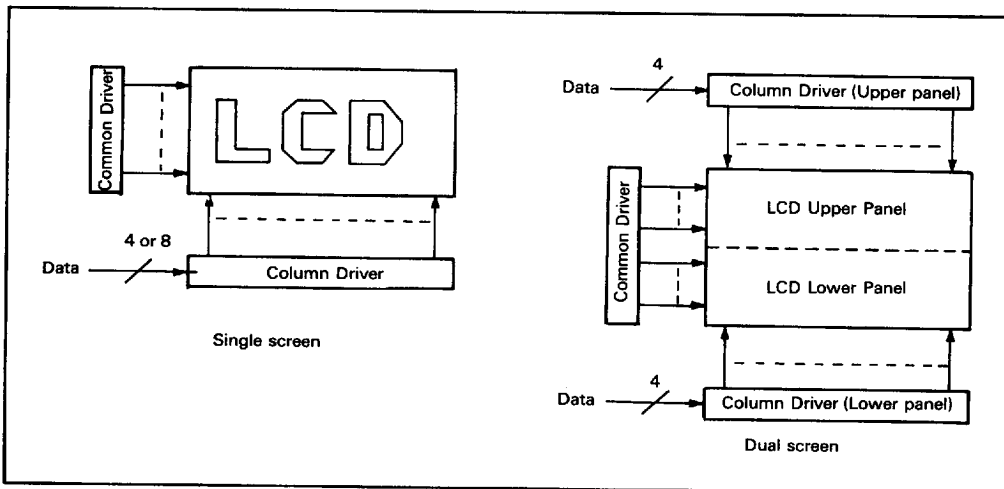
Common Driver

LCD

4 or 8

Data

Column Driver

Single screen

4

Data

Column Driver (Upper panel)

Common Driver

LCD Upper Panel

LCD Lower Panel

4

Data

Column Driver (Lower panel)

Dual screen